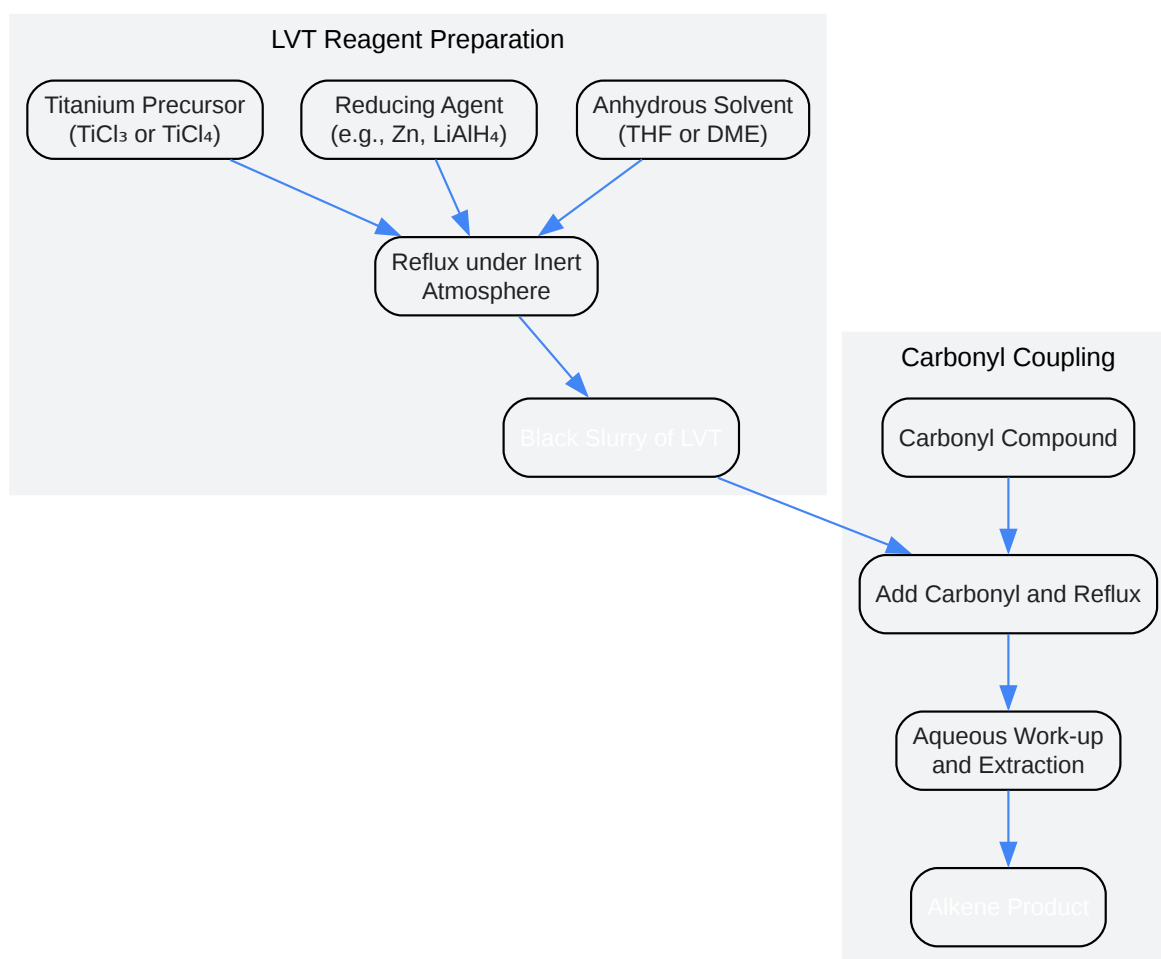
LVT Reagent Preparation

Titanium Precursor ($TiCl_3$ or $TiCl_4$)

Reducing Agent (e.g., Zn, $LiAlH_4$)

Anhydrous Solvent (THF or DME)

Reflux under Inert Atmosphere

Black Slurry of LVT

Carbonyl Coupling

Carbonyl Compound

Add Carbonyl and Reflux

Aqueous Work-up and Extraction

Alkene Product